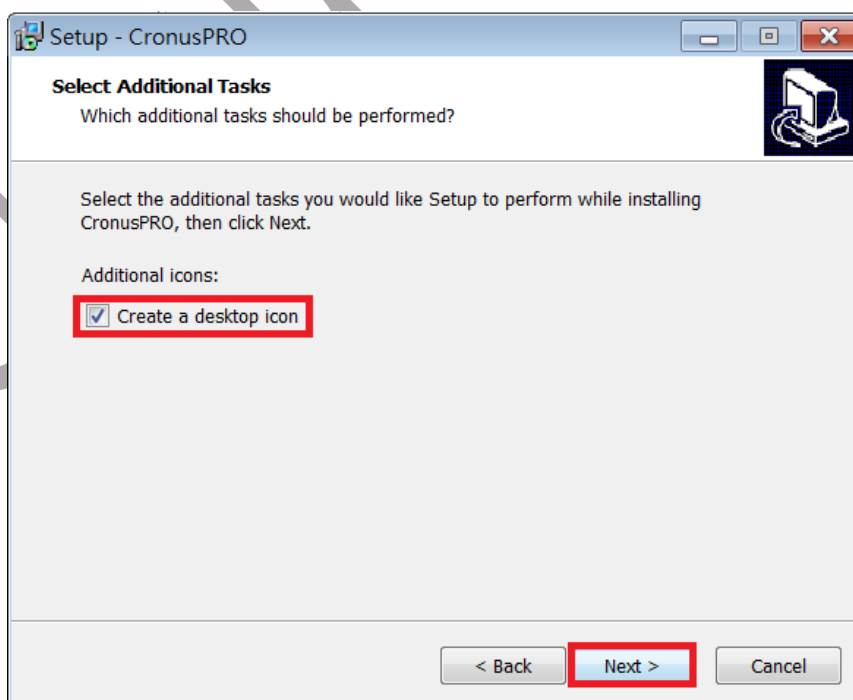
Setup - CronusPRO

Select Additional Tasks
Which additional tasks should be performed?

Select the additional tasks you would like Setup to perform while installing CronusPRO, then click Next.

Additional icons:

Create a desktop icon

< Back
Next >
Cancel